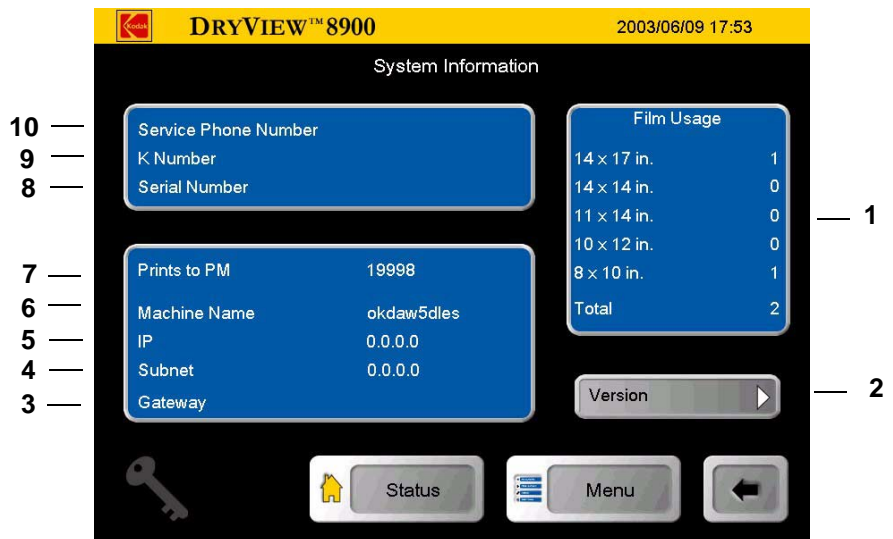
Kodak DRYVIEW™ 8900 2003/06/09 17:53

System Information

10 Service Phone Number
9 K Number
8 Serial Number

7 Prints to PM 19998
6 Machine Name okdaw5dles
5 IP 0.0.0.0
4 Subnet 0.0.0.0
3 Gateway

Film Usage

| | |
|---|---|
| $14 \times 17$ in. | 1 |
| $14 \times 14$ in. | 0 |
| $11 \times 14$ in. | 0 |
| $10 \times 12$ in. | 0 |
| $8 \times 10$ in. | 1 |
| Total | 2 |

1

Version 2

Status Menu